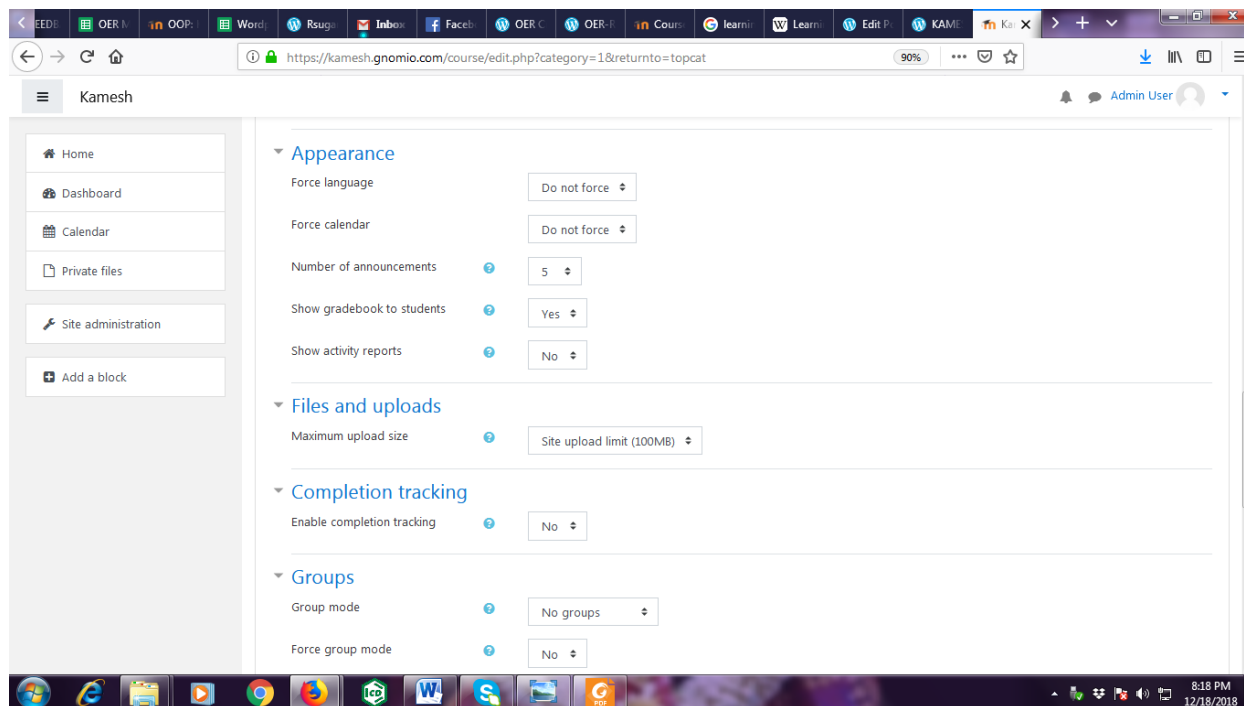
EEDE OER N OOP: Wordp Rsuga Inbox Faceb OER C OER-F Cours learnir Learni Edit P KAME Ka

https://kamesh.gnomio.com/course/edit.php?category=1&returnto=topcat 90%

Kamesh

Admin User

Home

Dashboard

Calendar

Private files

Site administration

Add a block

Appearance

Force language Do not force

Force calendar Do not force

Number of announcements 5

Show gradebook to students Yes

Show activity reports No

Files and uploads

Maximum upload size Site upload limit (100MB)

Completion tracking

Enable completion tracking No

Groups

Group mode No groups

Force group mode No

8:18 PM
12/18/2018